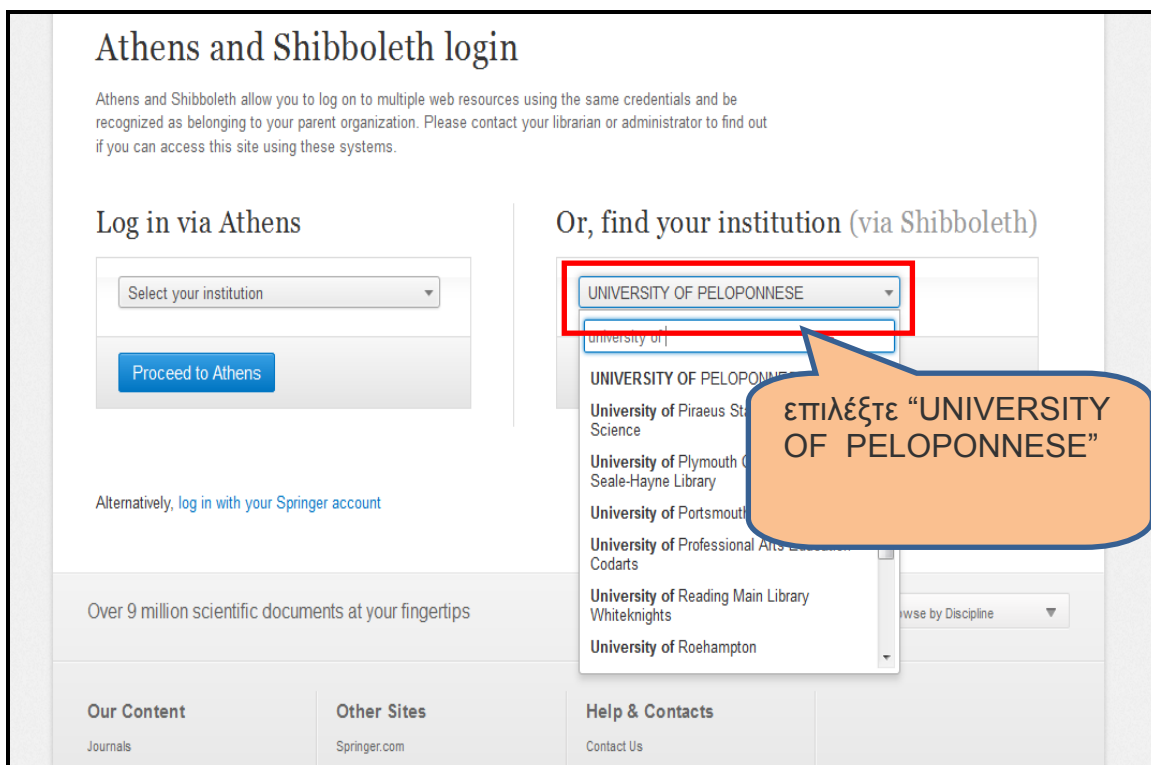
Athens and Shibboleth login

Athens and Shibboleth allow you to log on to multiple web resources using the same credentials and be recognized as belonging to your parent organization. Please contact your librarian or administrator to find out if you can access this site using these systems.

Log in via Athens

Select your institution

Proceed to Athens

Alternatively, log in with your Springer account

Or, find your institution (via Shibboleth)

UNIVERSITY OF PELOPONNESE

university of

UNIVERSITY OF PELOPONN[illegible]

University of Piraeus Sta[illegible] Science

University of Plymouth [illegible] Seale-Hayne Library

University of Portsmouth

University of Professional Arts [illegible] Codarts

University of Reading Main Library Whiteknights

University of Roehampton

επιλέξτε “UNIVERSITY OF PELOPONNESE”

Over 9 million scientific documents at your fingertips

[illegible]wse by Discipline

Our Content

Journals

Other Sites

Springer.com

Help & Contacts

Contact Us